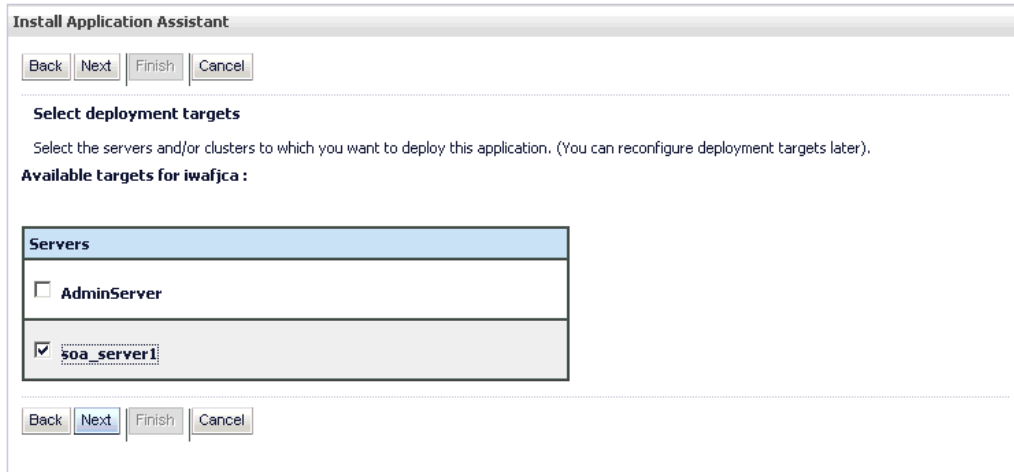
Install Application Assistant

Back Next Finish Cancel

Select deployment targets

Select the servers and/or clusters to which you want to deploy this application. (You can reconfigure deployment targets later).

Available targets for iwafjca :

| Servers |
|---|
| ☐ AdminServer |
| ☑ soa_server1 |

Back Next Finish Cancel